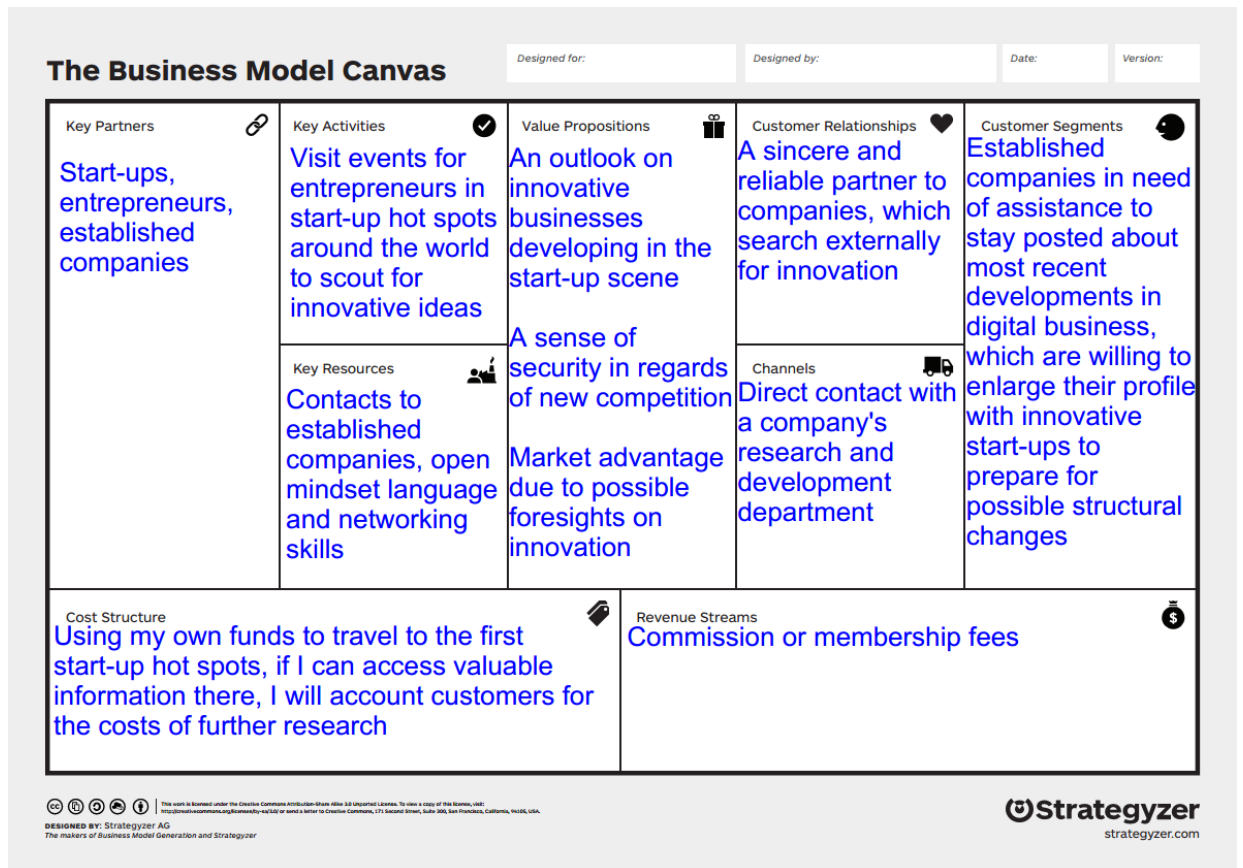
The Business Model Canvas

Designed for: | Designed by: | Date: | Version:

Key Partners
Start-ups, entrepreneurs, established companies

Key Activities
Visit events for entrepreneurs in start-up hot spots around the world to scout for innovative ideas

Key Resources
Contacts to established companies, open mindset language and networking skills

Value Propositions
An outlook on innovative businesses developing in the start-up scene

A sense of security in regards of new competition

Market advantage due to possible foresights on innovation

Customer Relationships
A sincere and reliable partner to companies, which search externally for innovation

Channels
Direct contact with a company's research and development department

Customer Segments
Established companies in need of assistance to stay posted about most recent developments in digital business, which are willing to enlarge their profile with innovative start-ups to prepare for possible structural changes

Cost Structure
Using my own funds to travel to the first start-up hot spots, if I can access valuable information there, I will account customers for the costs of further research

Revenue Streams
Commission or membership fees

This work is licensed under the Creative Commons Attribution-Share Alike 3.0 Unported License. To view a copy of this license, visit: http://creativecommons.org/licenses/by-sa/3.0/ or send a letter to Creative Commons, 171 Second Street, Suite 300, San Francisco, California, 94105, USA.

DESIGNED BY: Strategyzer AG
The makers of Business Model Generation and Strategyzer

Strategyzer
strategyzer.com